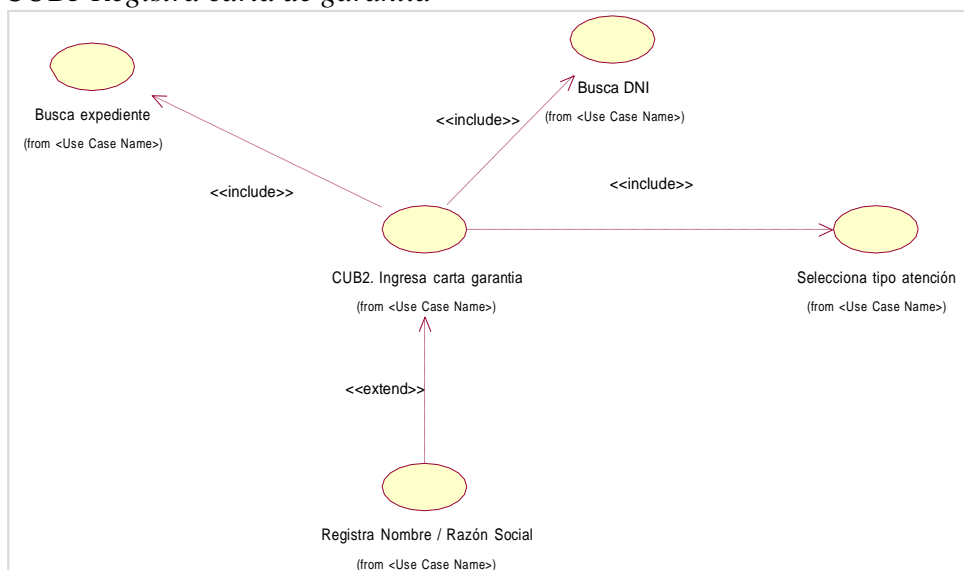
CUB5 Registra carta de garantía

Busca expediente
(from <Use Case Name>)

<<include>>

Busca DNI
(from <Use Case Name>)

<<include>>

<<include>>

CUB2. Ingresa carta garantia
(from <Use Case Name>)

Selecciona tipo atención
(from <Use Case Name>)

<<extend>>

Registra Nombre / Razón Social
(from <Use Case Name>)